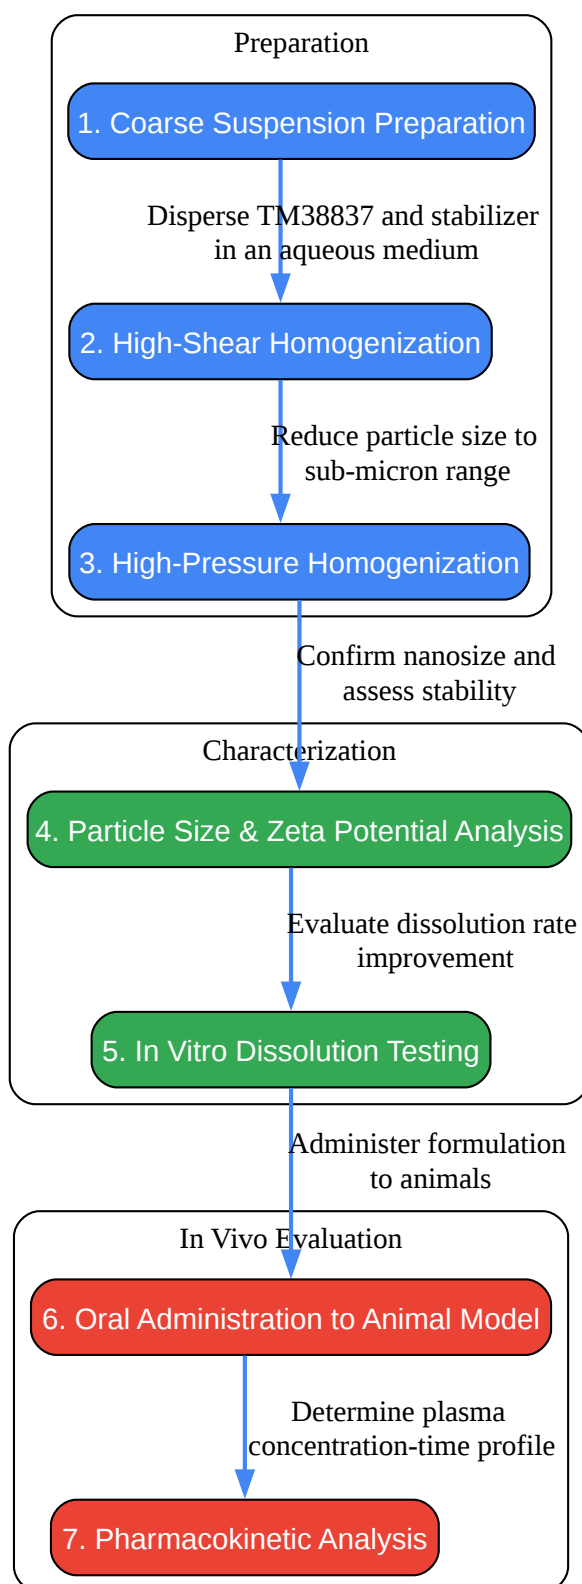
Preparation

1. Coarse Suspension Preparation

Disperse TM38837 and stabilizer in an aqueous medium

2. High-Shear Homogenization

Reduce particle size to sub-micron range

3. High-Pressure Homogenization

Confirm nanosize and assess stability

Characterization

4. Particle Size & Zeta Potential Analysis

Evaluate dissolution rate improvement

5. In Vitro Dissolution Testing

Administer formulation to animals

In Vivo Evaluation

6. Oral Administration to Animal Model

Determine plasma concentration-time profile

7. Pharmacokinetic Analysis